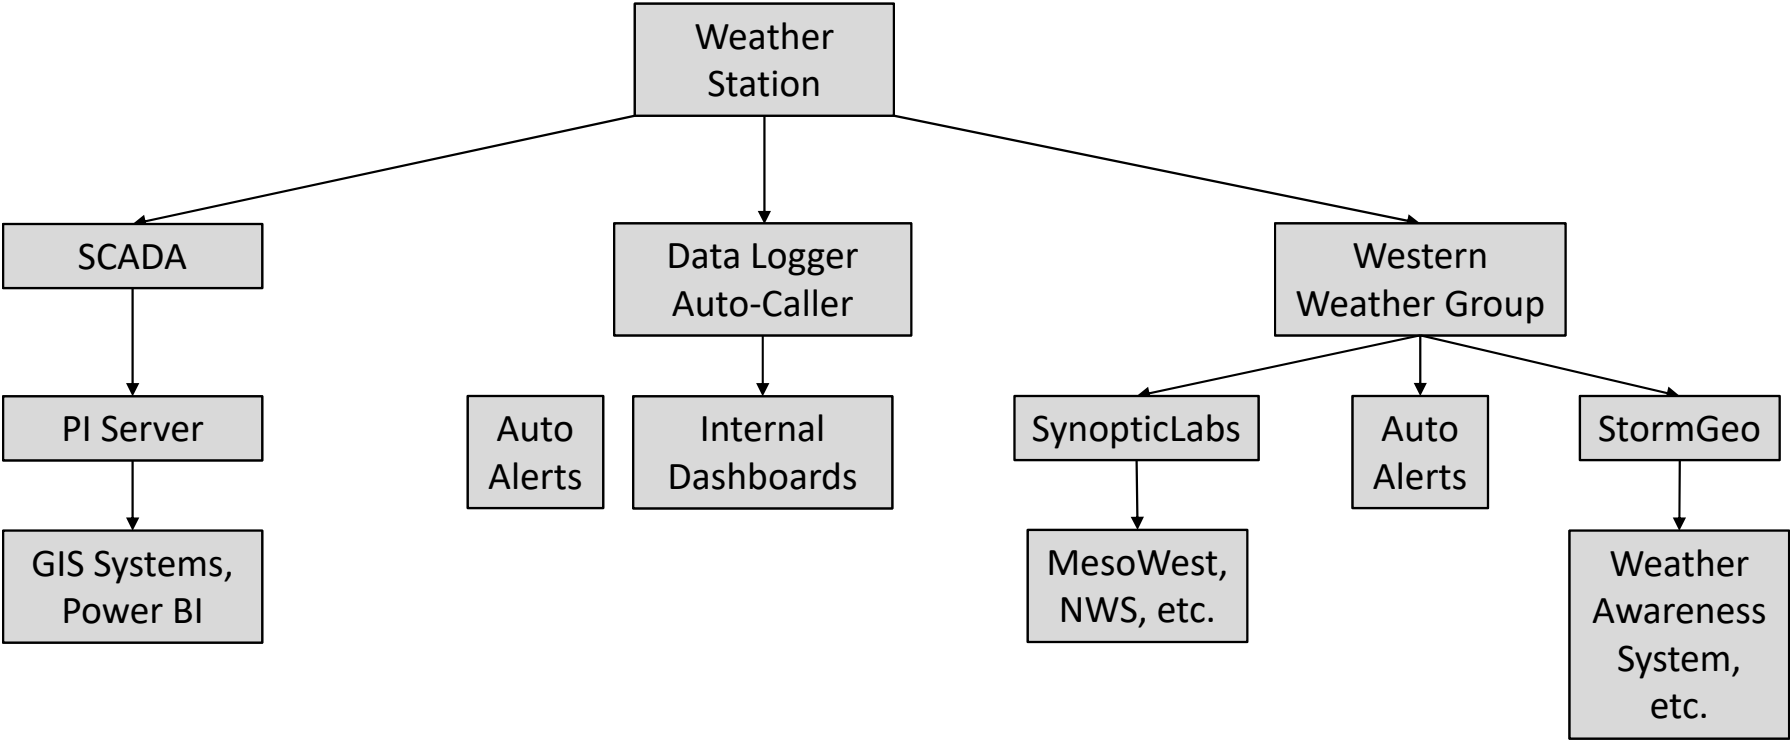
Weather Station

SCADA

Data Logger Auto-Caller

Western Weather Group

PI Server

Auto Alerts

Internal Dashboards

SynopticLabs

Auto Alerts

StormGeo

GIS Systems, Power BI

MesoWest, NWS, etc.

Weather Awareness System, etc.